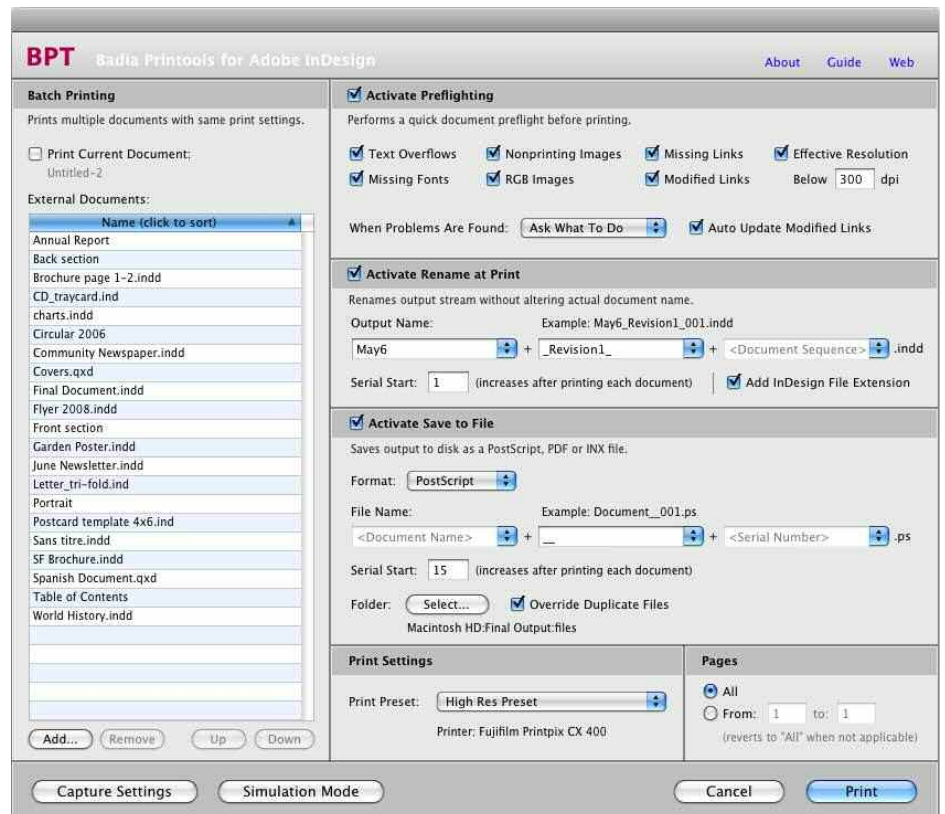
BPT Badia Printools for Adobe InDesign

About Guide Web

Batch Printing

Prints multiple documents with same print settings.

Print Current Document:
Untitled-2

External Documents:

| Name (click to sort) |
|---|
| Annual Report |
| Back section |
| Brochure page 1-2.indd |
| CD_traycard.ind |
| charts.indd |
| Circular 2006 |
| Community Newspaper.indd |
| Covers.qxd |
| Final Document.indd |
| Flyer 2008.indd |
| Front section |
| Garden Poster.indd |
| June Newsletter.indd |
| Letter_tri-fold.ind |
| Portrait |
| Postcard template 4x6.ind |
| Sans titre.indd |
| SF Brochure.indd |
| Spanish Document.qxd |
| Table of Contents |
| World History.indd |

Add... Remove Up Down

Activate Preflighting

Performs a quick document preflight before printing.

Text Overflows Nonprinting Images Missing Links Effective Resolution
Missing Fonts RGB Images Modified Links Below 300 dpi

When Problems Are Found: Ask What To Do Auto Update Modified Links

Activate Rename at Print

Renames output stream without altering actual document name.

Output Name: Example: May6_Revision1_001.indd

May6 + _Revision1_ + <Document Sequence> .indd

Serial Start: 1 (increases after printing each document) Add InDesign File Extension

Activate Save to File

Saves output to disk as a PostScript, PDF or INX file.

Format: PostScript

File Name: Example: Document__001.ps

<Document Name> + __ + <Serial Number> .ps

Serial Start: 15 (increases after printing each document)

Folder: Select... Override Duplicate Files

Macintosh HD:Final Output:files

Print Settings

Print Preset: High Res Preset

Printer: Fujifilm Printpix CX 400

Pages

All
From: 1 to: 1
(reverts to "All" when not applicable)

Capture Settings Simulation Mode Cancel Print